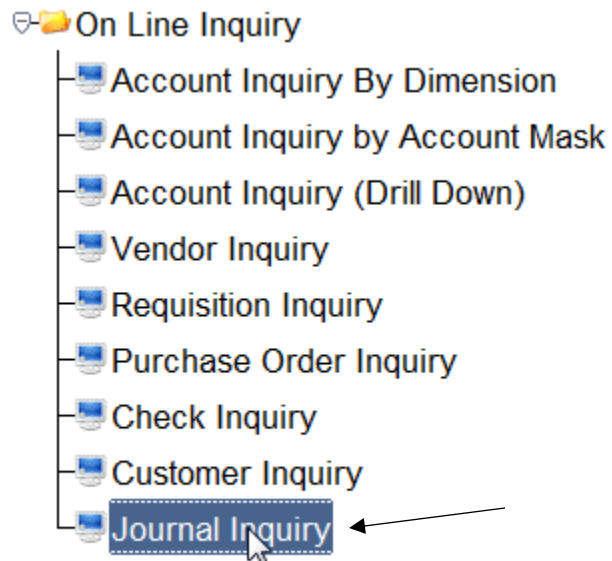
On Line Inquiry
Account Inquiry By Dimension
Account Inquiry by Account Mask
Account Inquiry (Drill Down)
Vendor Inquiry
Requisition Inquiry
Purchase Order Inquiry
Check Inquiry
Customer Inquiry
Journal Inquiry